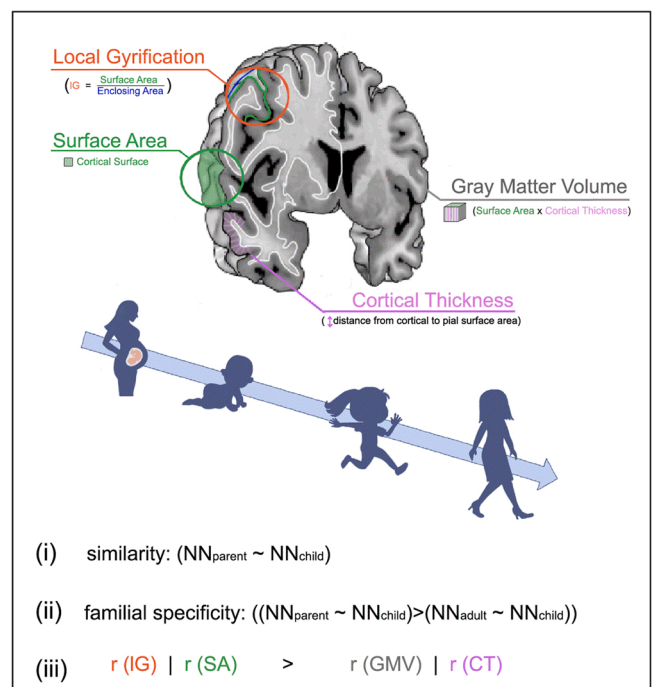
Local Gyrification

(IG = $\frac{\text{Surface Area}}{\text{Enclosing Area}}$)

Surface Area

Cortical Surface

Gray Matter Volume

(Surface Area x Cortical Thickness)

Cortical Thickness

(↕ distance from cortical to pial surface area)

(i) similarity: (NN$_{parent}$ ~ NN$_{child}$)

(ii) familial specificity: ((NN$_{parent}$ ~ NN$_{child}$)>(NN$_{adult}$ ~ NN$_{child}$))

(iii) r (IG) | r (SA) > r (GMV) | r (CT)